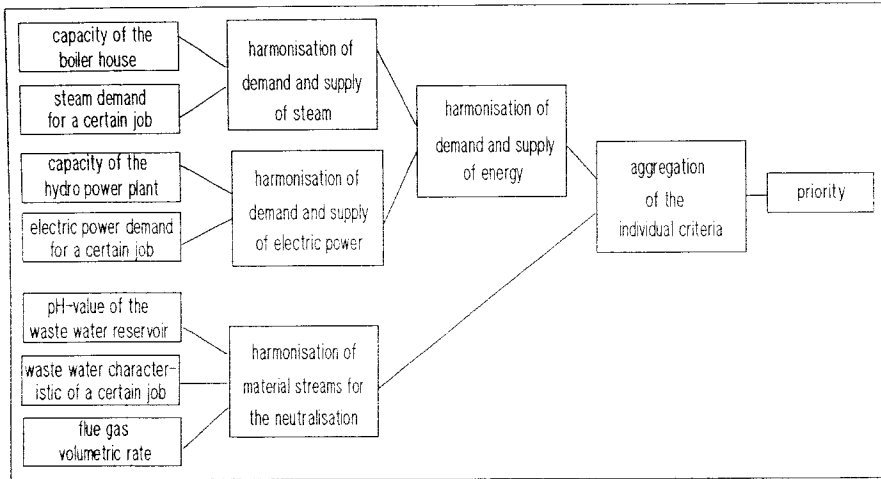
capacity of the boiler house

steam demand for a certain job

harmonisation of demand and supply of steam

capacity of the hydro power plant

electric power demand for a certain job

harmonisation of demand and supply of electric power

harmonisation of demand and supply of energy

aggregation of the individual criteria

priority

pH-value of the waste water reservoir

waste water characteristic of a certain job

flue gas volumetric rate

harmonisation of material streams for the neutralisation